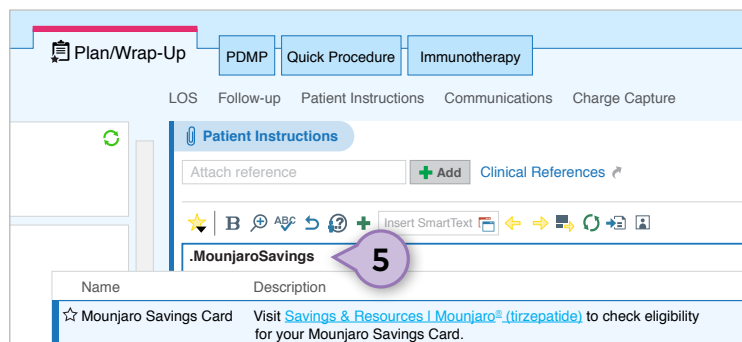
Plan/Wrap-Up

PDMP

Quick Procedure

Immunotherapy

LOS Follow-up Patient Instructions Communications Charge Capture

Patient Instructions

Attach reference

Add

Clinical References

B

Insert SmartText

.MounjaroSavings

5

| Name | Description |
|---|---|
| ☆ Mounjaro Savings Card | Visit Savings & Resources | Mounjaro® (tirzepatide) to check eligibility for your Mounjaro Savings Card. |